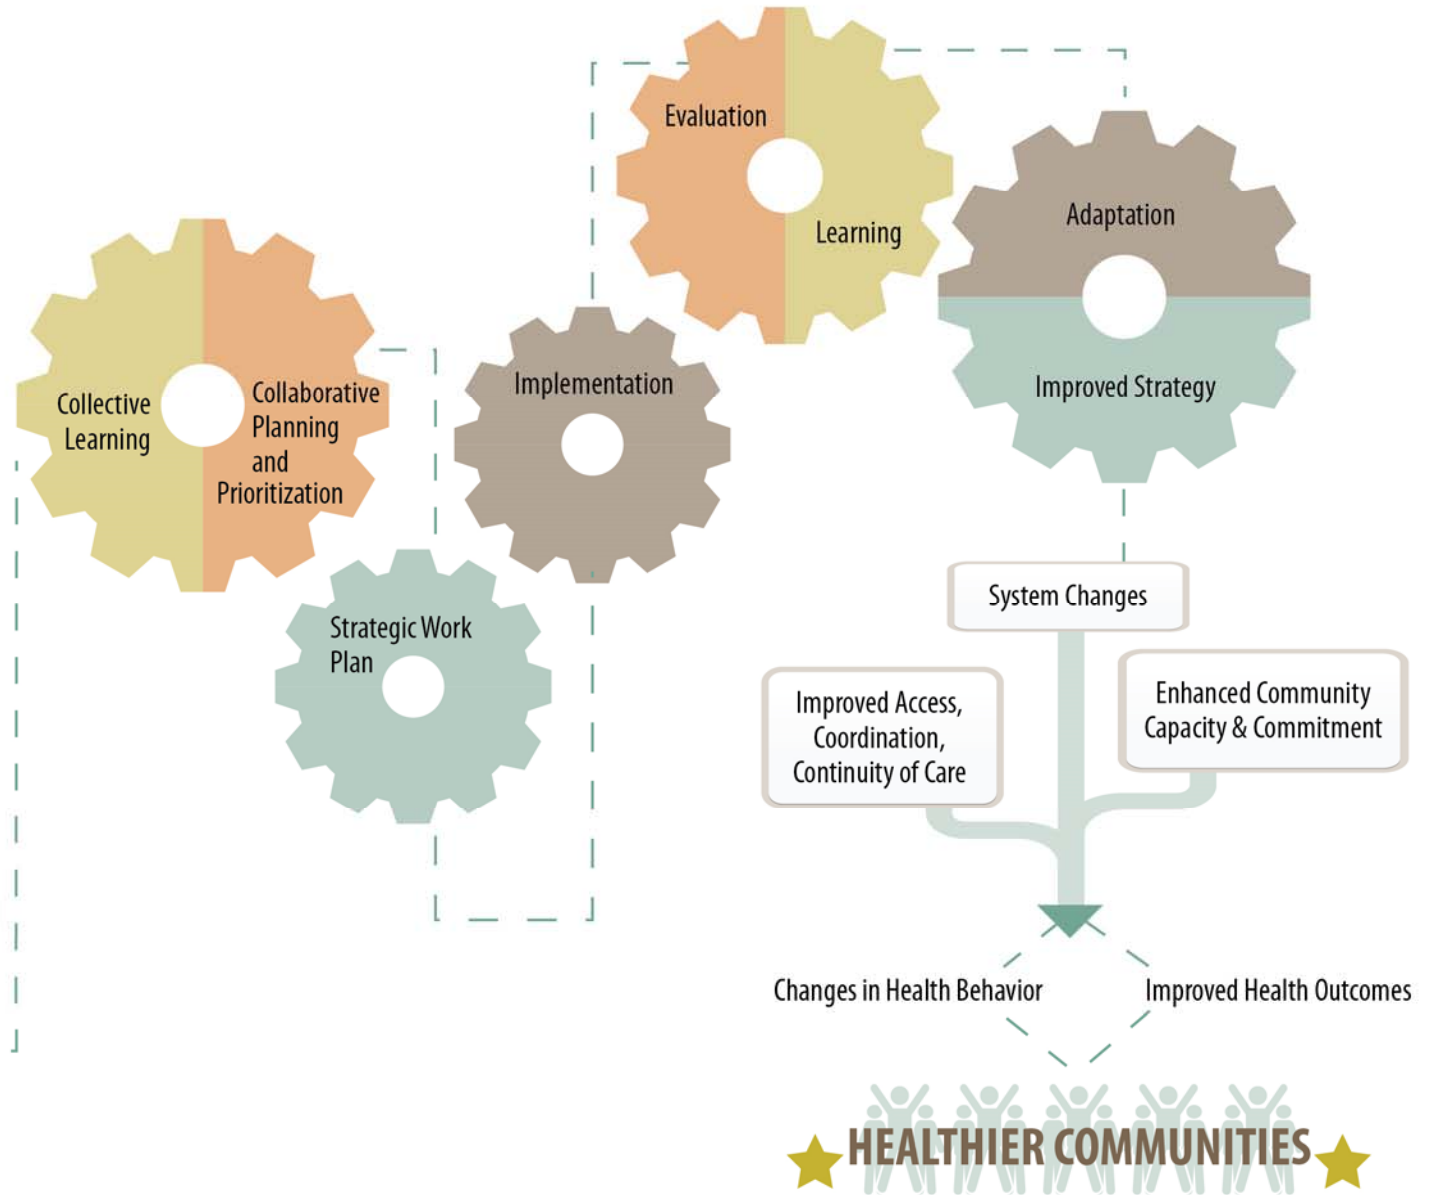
Evaluation

Learning

Adaptation

Improved Strategy

Collective Learning

Collaborative Planning and Prioritization

Implementation

Strategic Work Plan

System Changes

Improved Access, Coordination, Continuity of Care

Enhanced Community Capacity & Commitment

Changes in Health Behavior

Improved Health Outcomes

HEALTHIER COMMUNITIES